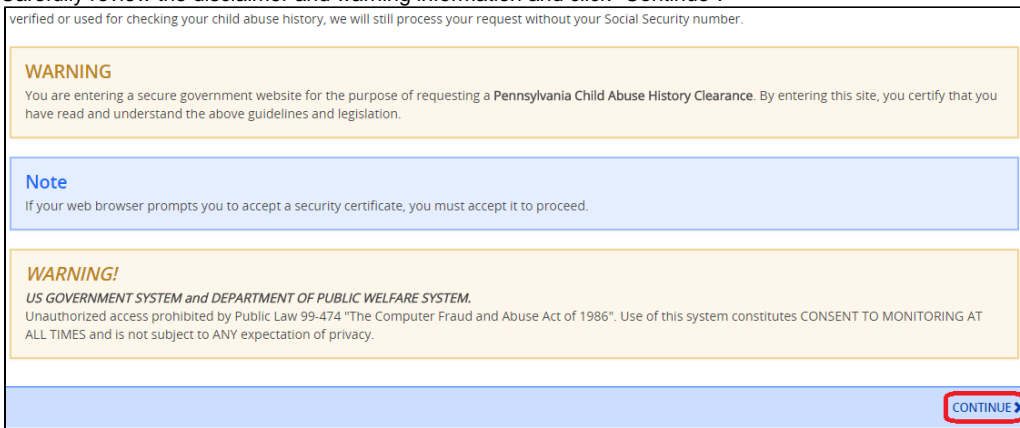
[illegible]

verified or used for checking your child abuse history, we will still process your request without your Social Security number.

WARNING

You are entering a secure government website for the purpose of requesting a Pennsylvania Child Abuse History Clearance. By entering this site, you certify that you have read and understand the above guidelines and legislation.

Note

If your web browser prompts you to accept a security certificate, you must accept it to proceed.

WARNING!

US GOVERNMENT SYSTEM and DEPARTMENT OF PUBLIC WELFARE SYSTEM.

Unauthorized access prohibited by Public Law 99-474 "The Computer Fraud and Abuse Act of 1986". Use of this system constitutes CONSENT TO MONITORING AT ALL TIMES and is not subject to ANY expectation of privacy.

CONTINUE